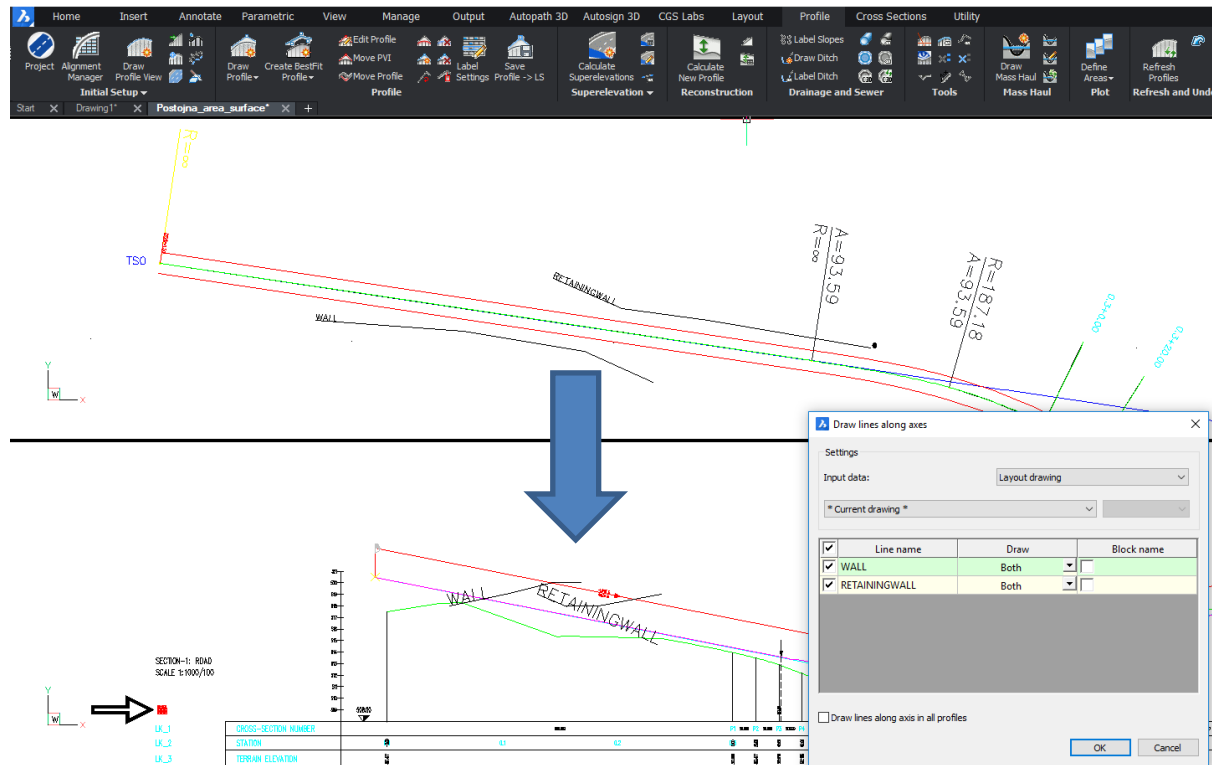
Home Insert Annotate Parametric View Manage Output Autopath 3D Autosign 3D CGS Labs Layout Profile Cross Sections Utility

Project Alignment Manager Draw Profile View Initial Setup ▾

Draw Profile▾ Create BestFit Profile▾ Edit Profile Move PVI Move Profile Label Settings Save Profile -> LS Profile

Calculate Superelevations Superelevation ▾

Calculate New Profile Reconstruction

Label Slopes Draw Ditch Label Ditch Drainage and Sewer

Tools

Draw Mass Haul Mass Haul

Define Areas▾ Plot

Refresh Profiles Refresh and Undo

Start Drawing1* Postojna_area_surface* +

R=∞

TS0

A=93.59
R=∞

R=187.18
A=93.59

RETAININGWALL

WALL

Y
W X

WALL RETAININGWALL

SECTION-1: ROAD
SCALE 1:1000/100

Y
W X

LK_1 CROSS-SECTION NUMBER
LK_2 STATION
LK_3 TERRAIN ELEVATION

Draw lines along axes

Settings

Input data: Layout drawing

* Current drawing *

| | Line name | Draw | Block name |
|---|---|---|---|
| ✔ | WALL | Both | |
| ✔ | RETAININGWALL | Both | |

Draw lines along axis in all profiles

OK Cancel